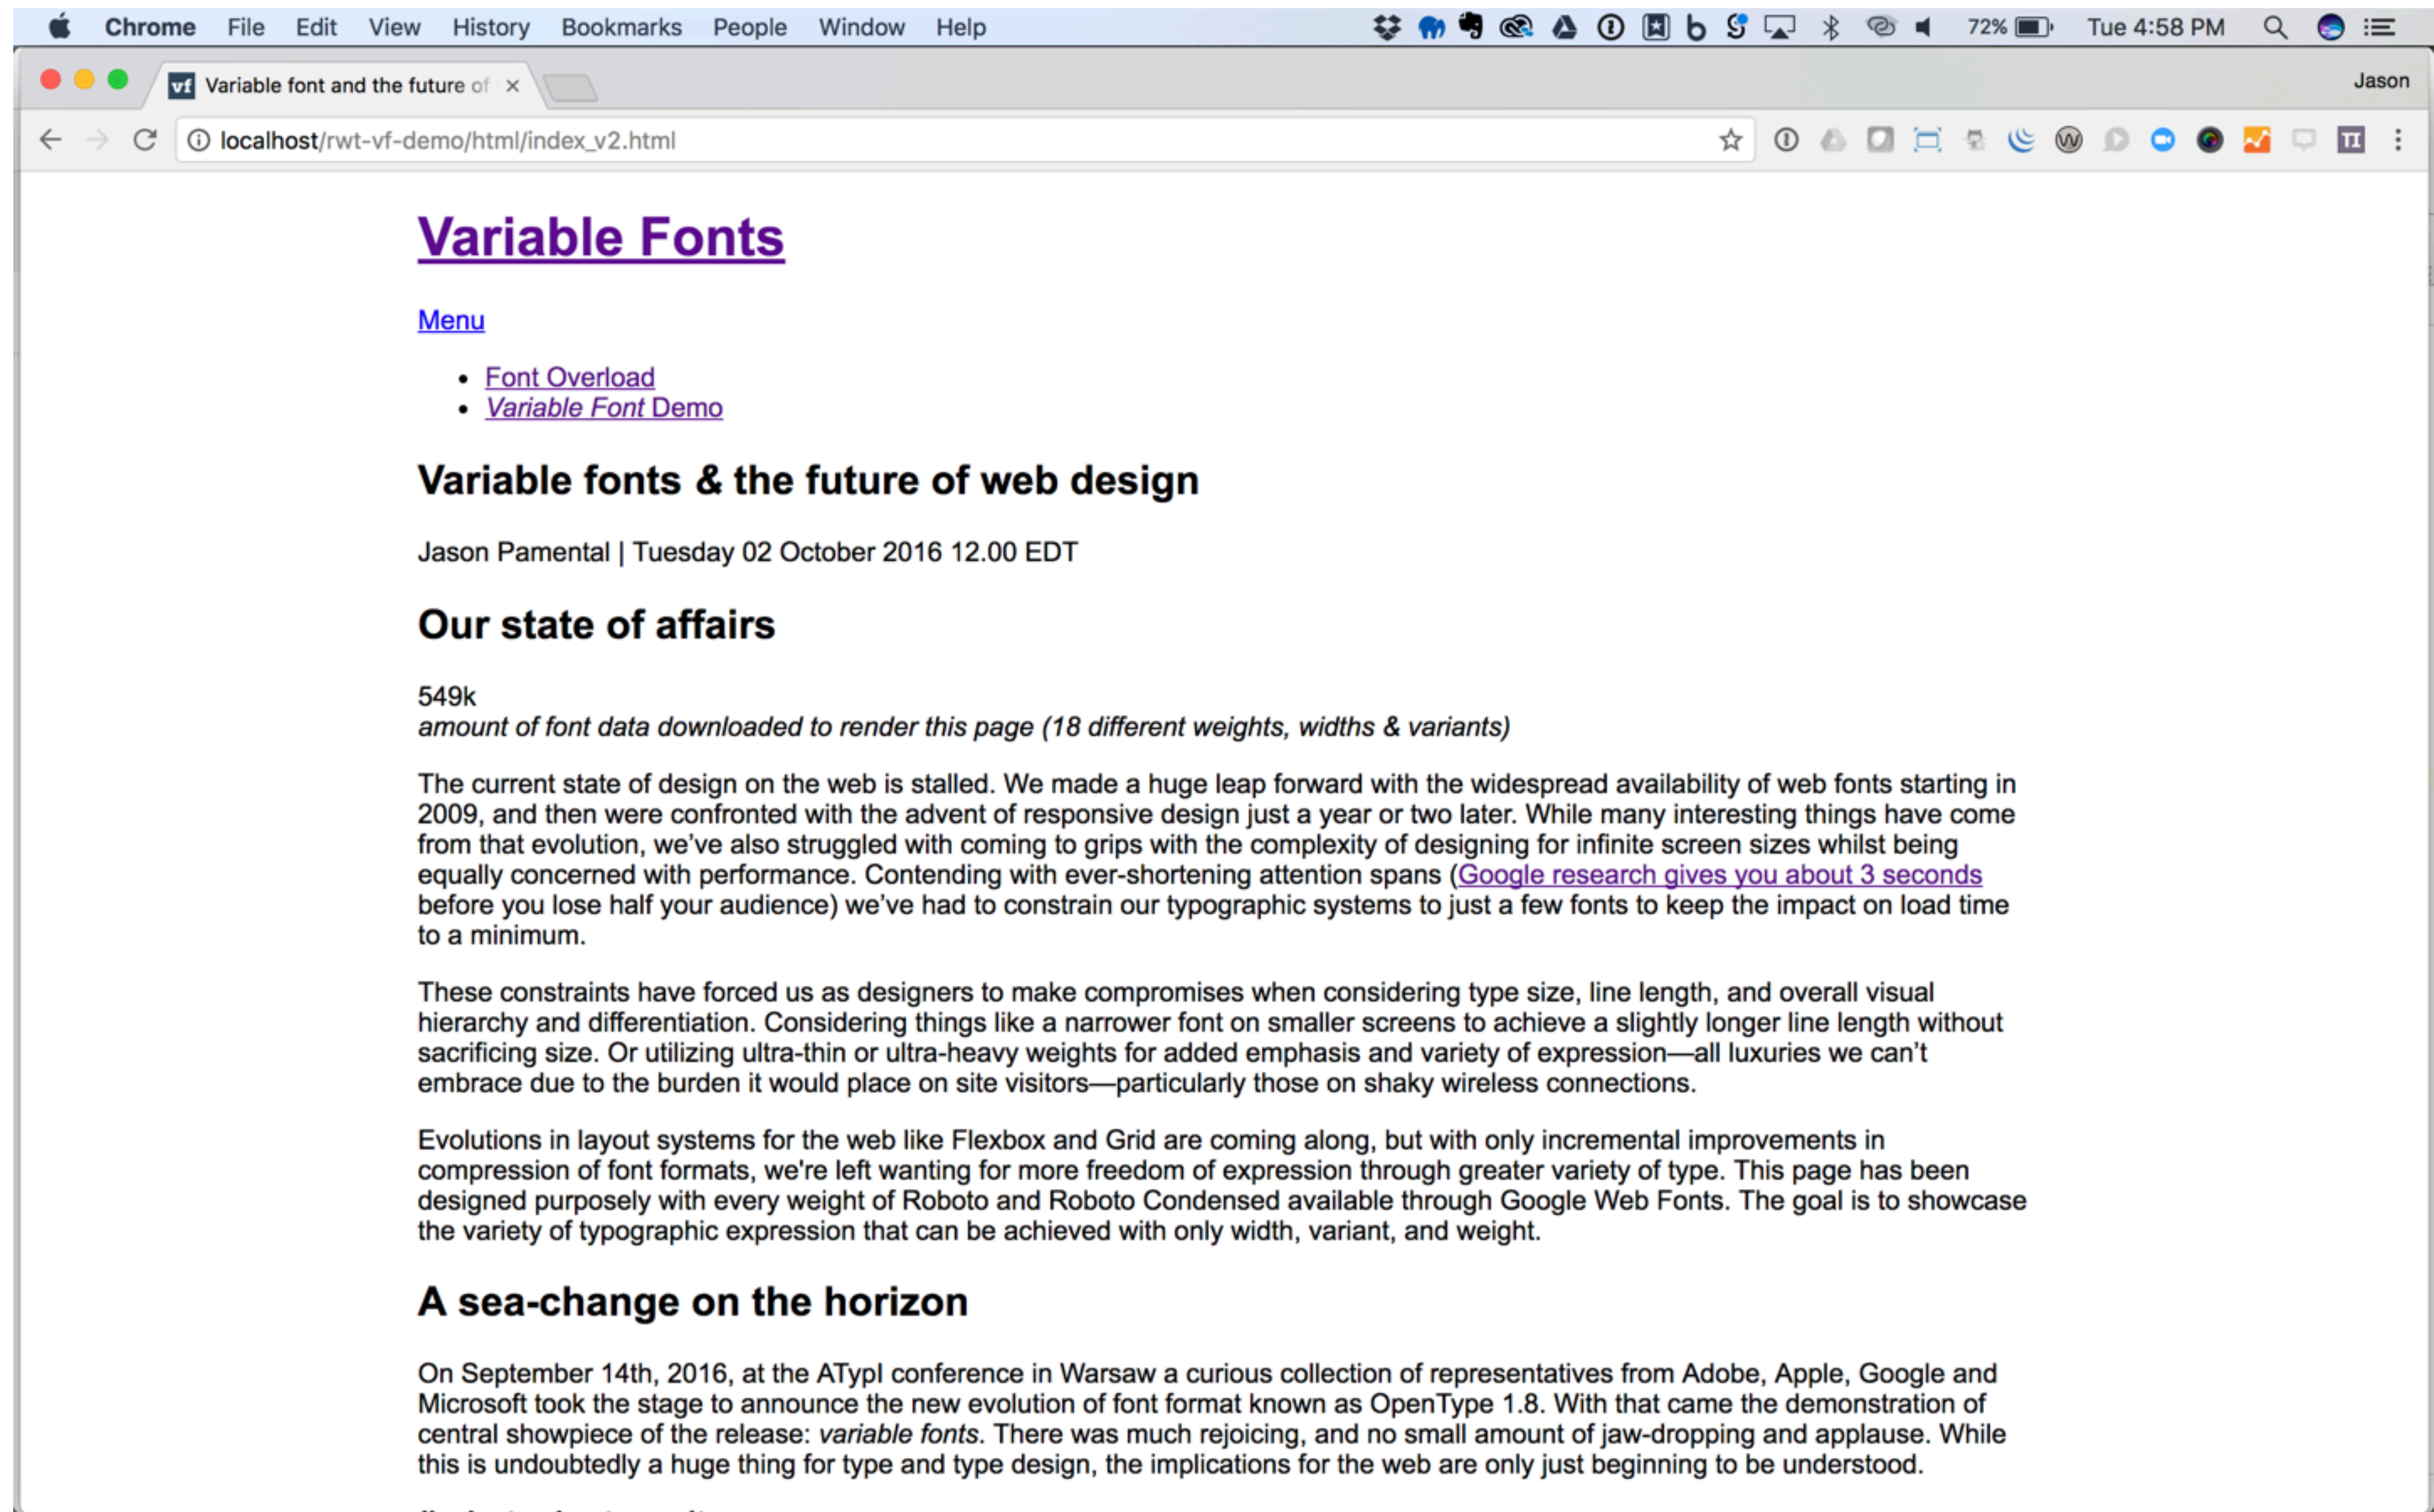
Chrome File Edit View History Bookmarks People Window Help 72% Tue 4:58 PM

Variable font and the future of ×

Jason

localhost/rwt-vf-demo/html/index_v2.html

Variable Fonts

Menu

- Font Overload
- Variable Font Demo

Variable fonts & the future of web design

Jason Pamental | Tuesday 02 October 2016 12.00 EDT

Our state of affairs

549k
amount of font data downloaded to render this page (18 different weights, widths & variants)

The current state of design on the web is stalled. We made a huge leap forward with the widespread availability of web fonts starting in 2009, and then were confronted with the advent of responsive design just a year or two later. While many interesting things have come from that evolution, we've also struggled with coming to grips with the complexity of designing for infinite screen sizes whilst being equally concerned with performance. Contending with ever-shortening attention spans (Google research gives you about 3 seconds before you lose half your audience) we've had to constrain our typographic systems to just a few fonts to keep the impact on load time to a minimum.

These constraints have forced us as designers to make compromises when considering type size, line length, and overall visual hierarchy and differentiation. Considering things like a narrower font on smaller screens to achieve a slightly longer line length without sacrificing size. Or utilizing ultra-thin or ultra-heavy weights for added emphasis and variety of expression—all luxuries we can't embrace due to the burden it would place on site visitors—particularly those on shaky wireless connections.

Evolutions in layout systems for the web like Flexbox and Grid are coming along, but with only incremental improvements in compression of font formats, we're left wanting for more freedom of expression through greater variety of type. This page has been designed purposely with every weight of Roboto and Roboto Condensed available through Google Web Fonts. The goal is to showcase the variety of typographic expression that can be achieved with only width, variant, and weight.

A sea-change on the horizon

On September 14th, 2016, at the ATypI conference in Warsaw a curious collection of representatives from Adobe, Apple, Google and Microsoft took the stage to announce the new evolution of font format known as OpenType 1.8. With that came the demonstration of central showpiece of the release: variable fonts. There was much rejoicing, and no small amount of jaw-dropping and applause. While this is undoubtedly a huge thing for type and type design, the implications for the web are only just beginning to be understood.

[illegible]